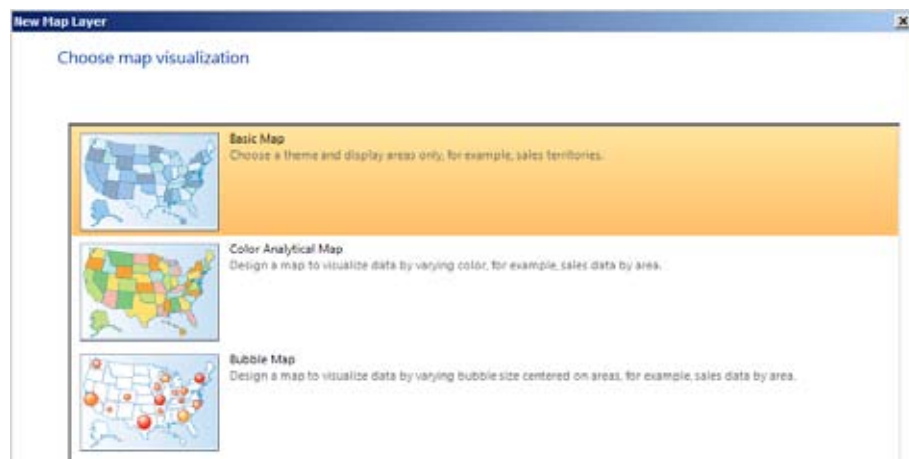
New Map Layer

Choose map visualization

Basic Map
Choose a theme and display areas only, for example, sales territories.

Color Analytical Map
Design a map to visualize data by varying color, for example, sales data by area.

Bubble Map
Design a map to visualize data by varying bubble size centered on areas, for example, sales data by area.